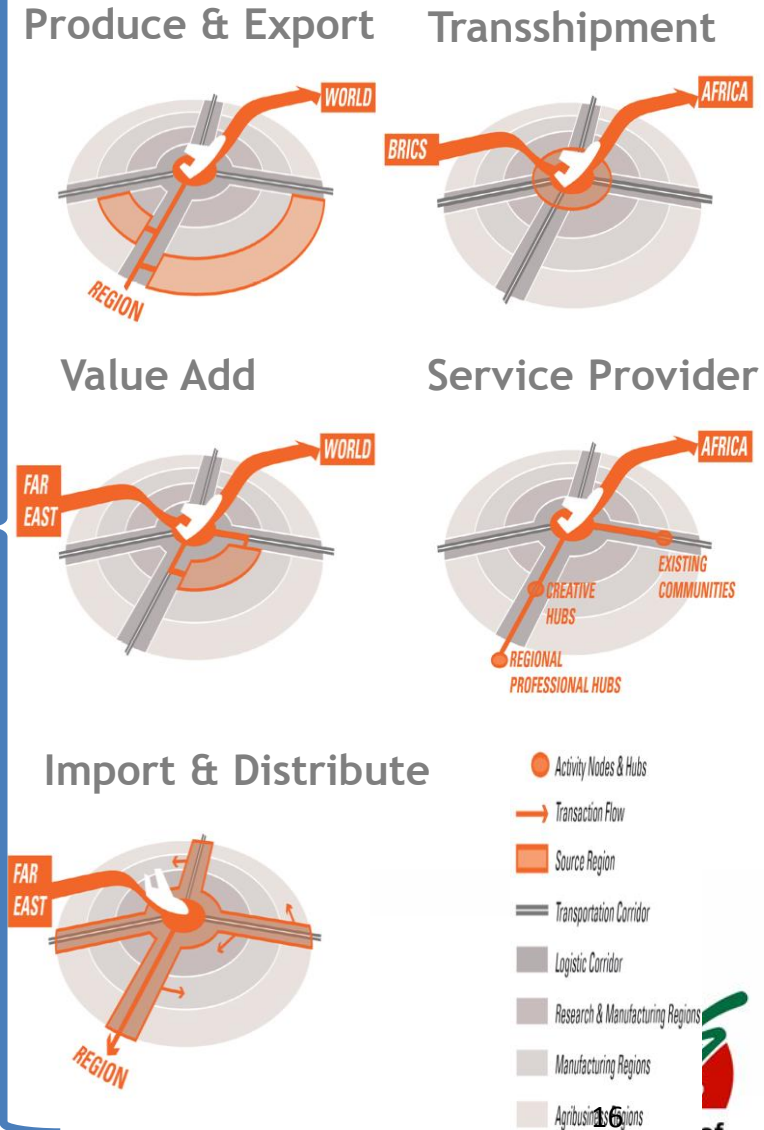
Produce & Export

WORLD

REGION

Transshipment

AFRICA

BRICS

Value Add

WORLD

FAR EAST

Service Provider

AFRICA

EXISTING COMMUNITIES

CREATIVE HUBS

REGIONAL PROFESSIONAL HUBS

Import & Distribute

FAR EAST

REGION

Activity Nodes & Hubs

Transaction Flow

Source Region

Transportation Corridor

Logistic Corridor

Research & Manufacturing Regions

Manufacturing Regions

Agribusiness Regions

16